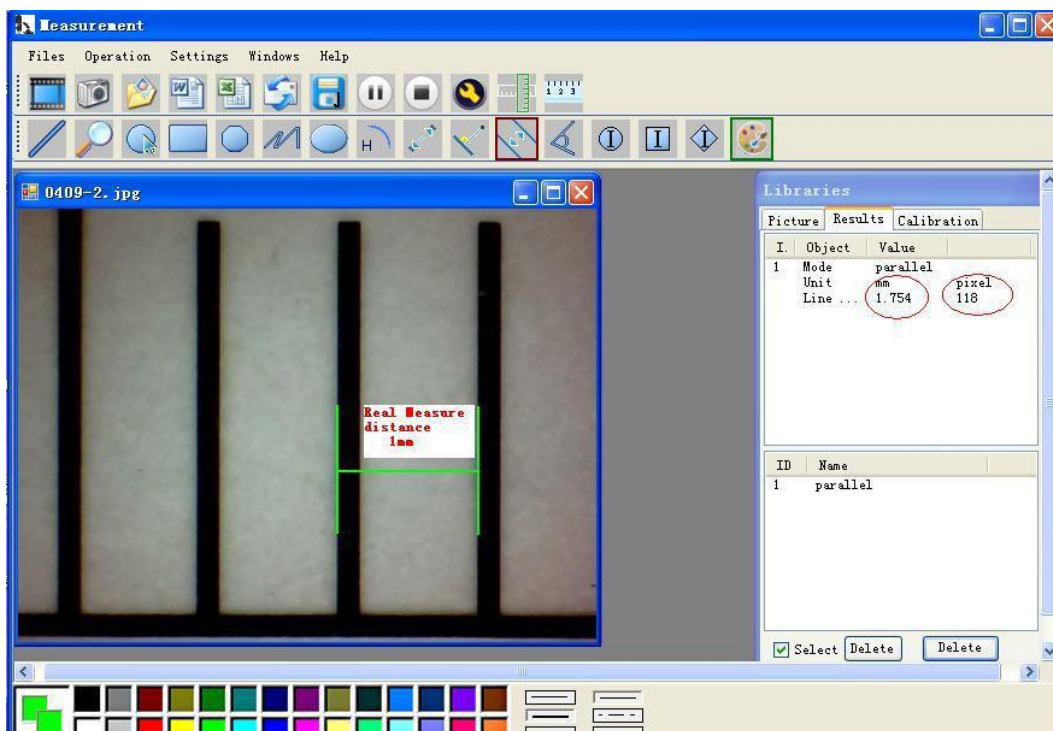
Measurement

Files Operation Settings Windows Help

0409-2.jpg

Real Measure distance 1mm

Libraries

Picture Results Calibration

| I. | Object | Value | |
|---|---|---|---|
| 1 | Mode | parallel | |
| | Unit | mm | pixel |
| | Line ... | 1.754 | 118 |

| ID | Name |
|---|---|
| 1 | parallel |

Select Delete Delete